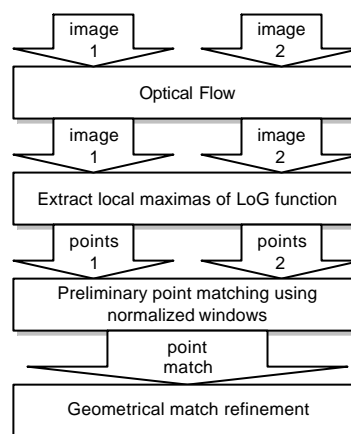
image 1

image 2

Optical Flow

image 1

image 2

Extract local maximas of LoG function

points 1

points 2

Preliminary point matching using normalized windows

point match

Geometrical match refinement